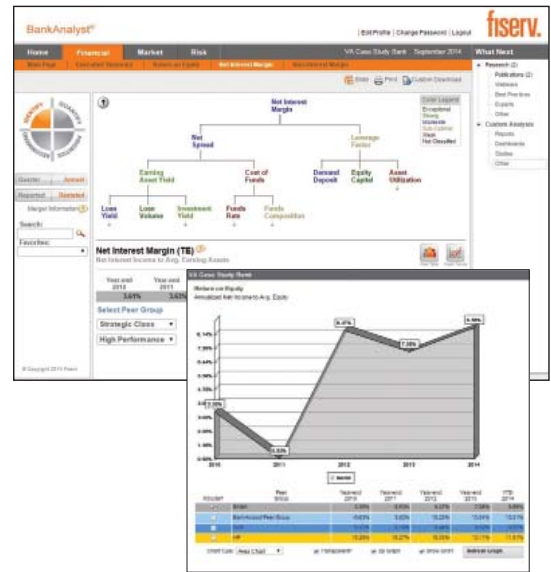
BankAnalyst®

Edit Profile | Change Password | Logout

fiserv.

Home | Financial | Market | Risk | VA Case Study Bank September 2014 | What Next

Main Page | Executive Summary | Return on Equity | Net Interest Margin | Non-Interest Margin

Share | Print | Custom Download

Research (2)
Publications (2)
Webinars
Best Practices
Experts
Other

Custom Analysis
Reports
Dashboards
Studies
Other

Quarter | Annual
Reported | Restated
Merger Information

Search:

Favorites:

© Copyright 2014 Fiserv

Net Interest Margin

Net Spread

Leverage Factor

Earning Asset Yield

Cost of Funds

Demand Deposit

Equity Capital

Asset Utilization

Loan Yield

Loan Volume

Investment Yield

Funds Rate

Funds Composition

Color Legend
Exceptional
Strong
Moderate
Sub-Optimal
Weak
Not Classified

Net Interest Margin (TE)
Net Interest Income to Avg. Earning Assets

Year-end 2010 | Year-end 2011
3.61% | 3.63%

Select Peer Group
Strategic Class
High Performance

VA Case Study Bank

Return on Equity
Annualized Net Income to Avg. Equity

8.14%
7.20%
5.63%
3.68%
4.00%
2.00%
0.00%

2010 | 2011 | 2012 | 2013 | 2014

| Include? | Peer Group | Year-end 2010 | Year-end 2011 | Year-end 2012 | Year-end 2013 | YTD 2014 |
|---|---|---|---|---|---|---|
| | Bank | 3.68% | 0.53% | 8.17% | 7.38% | 8.99% |
| | BankAnalyst Peer Group | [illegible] | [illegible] | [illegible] | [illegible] | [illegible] |
| | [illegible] | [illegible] | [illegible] | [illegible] | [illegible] | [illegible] |
| | HP | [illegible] | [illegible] | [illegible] | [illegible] | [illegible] |

Chart type: Area Chart | Transparent | 3D Graph | Show Grid | Refresh Graph